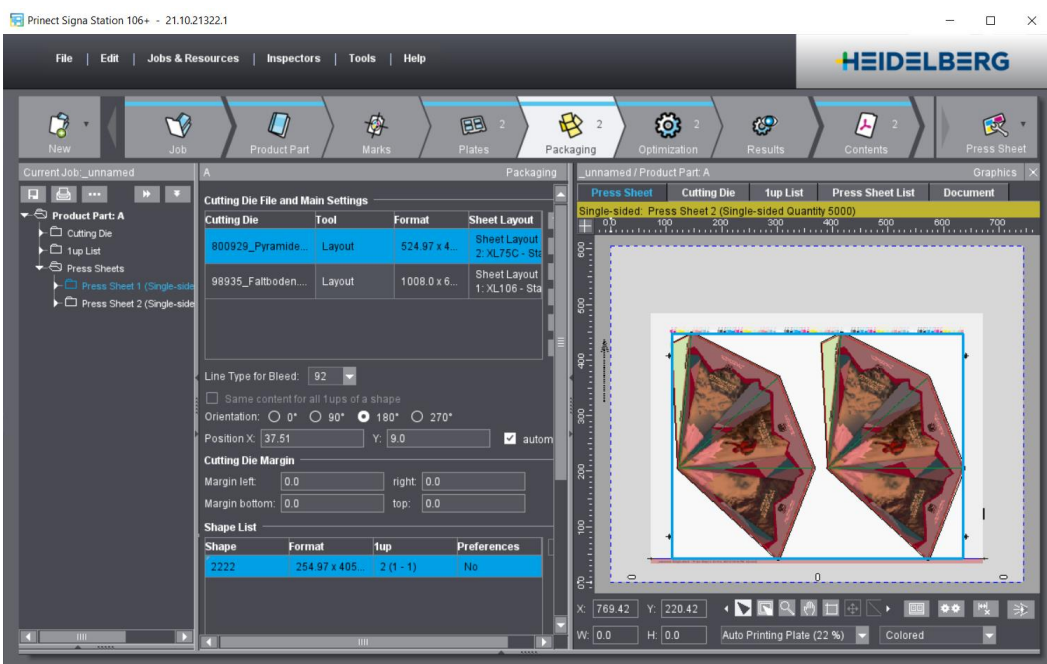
Prinect Signa Station 106+ - 21.10.21322.1

File | Edit | Jobs & Resources | Inspectors | Tools | Help

HEIDELBERG

New | Job | Product Part | Marks | Plates 2 | Packaging 2 | Optimization 2 | Results | Contents 2 | Press Sheet

Current Job:_unnamed

Product Part: A
Cutting Die
1up List
Press Sheets
Press Sheet 1 (Single-side
Press Sheet 2 (Single-side

A | Packaging

Cutting Die File and Main Settings

| Cutting Die | Tool | Format | Sheet Layout |
|---|---|---|---|
| 800929_Pyramide... | Layout | 524.97 x 4... | Sheet Layout 2: XL75C - Sta |
| 98935_Faltboden... | Layout | 1008.0 x 6... | Sheet Layout 1: XL106 - Sta |

Line Type for Bleed: 92
Same content for all 1ups of a shape
Orientation: 0° 90° 180° 270°
Position X: 37.51 Y: 9.0 autom

Cutting Die Margin
Margin left: 0.0 right: 0.0
Margin bottom: 0.0 top: 0.0

Shape List

| Shape | Format | 1up | Preferences |
|---|---|---|---|
| 2222 | 254.97 x 405... | 2 (1 - 1) | No |

_unnamed / Product Part: A | Graphics

Press Sheet | Cutting Die | 1up List | Press Sheet List | Document

Single-sided: Press Sheet 2 (Single-sided Quantity 5000)

0 100 200 300 400 500 600 700

600 500 400 300 200 100 0

0

X: 769.42 Y: 220.42
W: 0.0 H: 0.0
Auto Printing Plate (22 %) | Colored